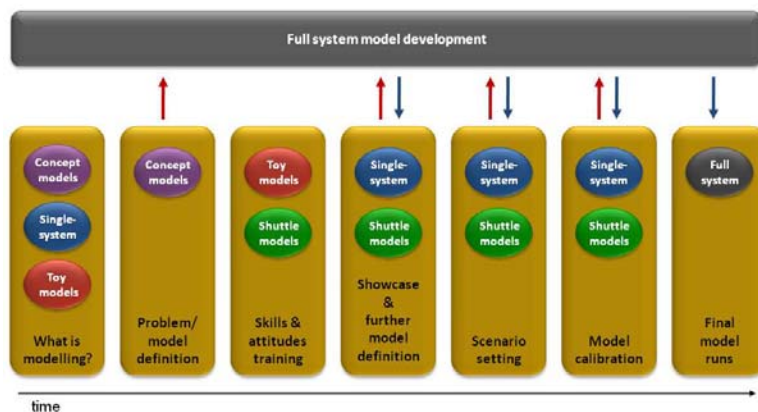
Full system model development

Concept models

Single-system

Toy models

What is modelling?

Concept models

Problem/ model definition

Toy models

Shuttle models

Skills & attitudes training

Single-system

Shuttle models

Showcase & further model definition

Single-system

Shuttle models

Scenario setting

Single-system

Shuttle models

Model calibration

Full system

Final model runs

time